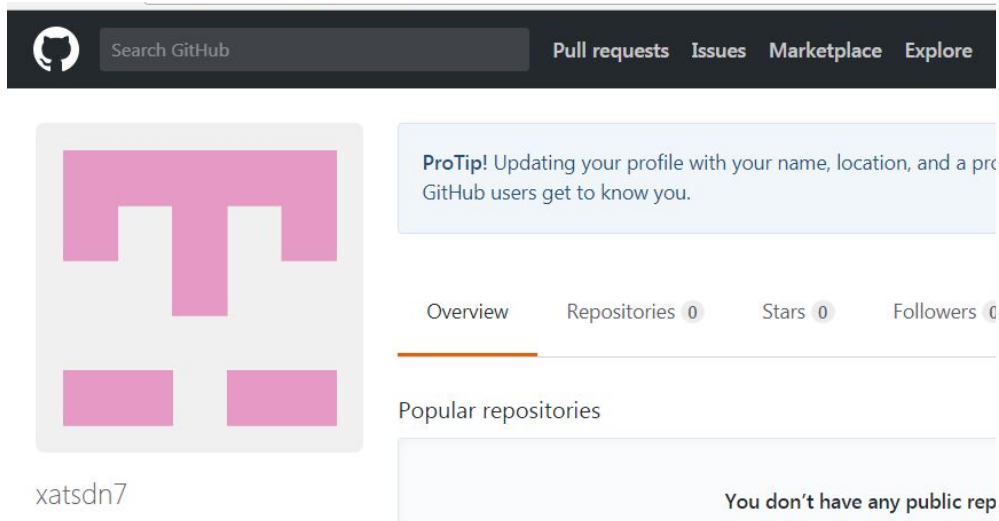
Search GitHub

Pull requests Issues Marketplace Explore

ProTip! Updating your profile with your name, location, and a pro GitHub users get to know you.

Overview Repositories 0 Stars 0 Followers 0

Popular repositories

xatsdn7

You don't have any public rep